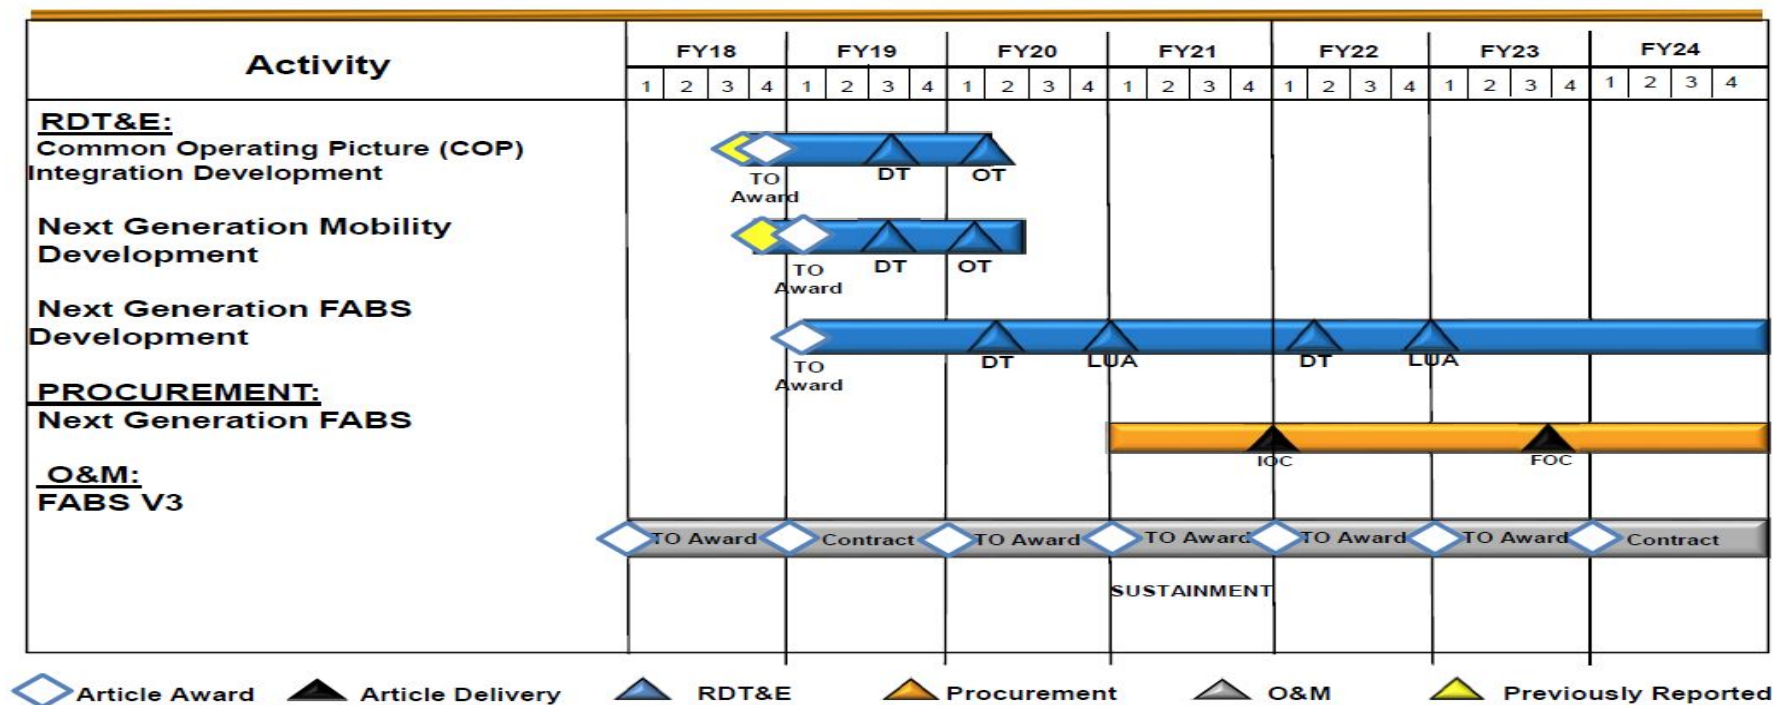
| Activity | FY18 | FY19 | FY20 | FY21 | FY22 | FY23 | FY24 |
|---|---|---|---|---|---|---|---|
| | 1 2 3 4 | 1 2 3 4 | 1 2 3 4 | 1 2 3 4 | 1 2 3 4 | 1 2 3 4 | 1 2 3 4 |

RDT&E:
Common Operating Picture (COP) Integration Development

TO Award DT OT

Next Generation Mobility Development

TO Award DT OT

Next Generation FABS Development

TO Award DT LUA DT LUA

PROCUREMENT:
Next Generation FABS

IOC FOC

O&M:
FABS V3

TO Award Contract TO Award TO Award TO Award TO Award Contract

SUSTAINMENT

Article Award Article Delivery RDT&E Procurement O&M Previously Reported